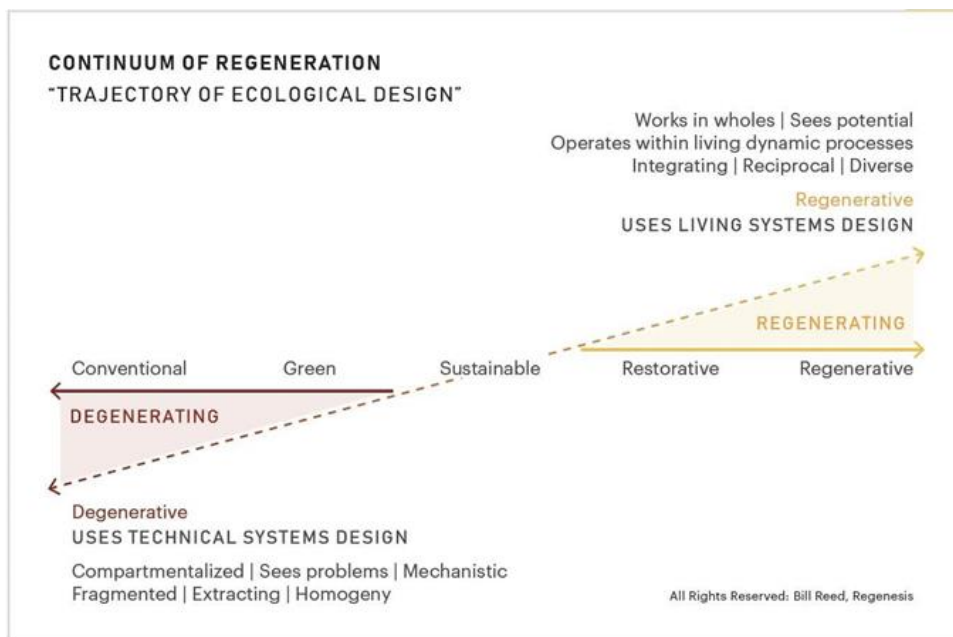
CONTINUUM OF REGENERATION
"TRAJECTORY OF ECOLOGICAL DESIGN"

Works in wholes | Sees potential
Operates within living dynamic processes
Integrating | Reciprocal | Diverse

Regenerative
USES LIVING SYSTEMS DESIGN

REGENERATING

Conventional Green Sustainable Restorative Regenerative

DEGENERATING

Degenerative
USES TECHNICAL SYSTEMS DESIGN

Compartmentalized | Sees problems | Mechanistic
Fragmented | Extracting | Homogeny

All Rights Reserved: Bill Reed, Regenesis